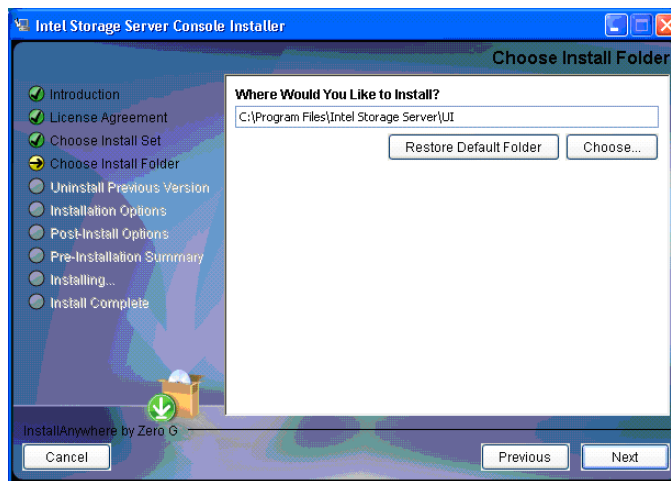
Intel Storage Server Console Installer

Choose Install Folder

Introduction
License Agreement
Choose Install Set
Choose Install Folder
Uninstall Previous Version
Installation Options
Post-Install Options
Pre-Installation Summary
Installing...
Install Complete

Where Would You Like to Install?

C:\Program Files\Intel Storage Server\UI

Restore Default Folder

Choose...

InstallAnywhere by Zero G

Cancel

Previous

Next